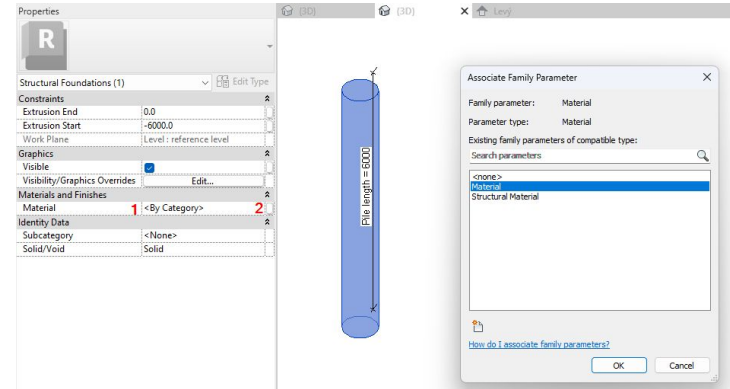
Properties

R

Structural Foundations (1)

Edit Type

| Constraints | |
|---|---|
| Extrusion End | 0.0 |
| Extrusion Start | -6000.0 |
| Work Plane | Level : reference level |
| Graphics | |
| Visible | ✓ |
| Visibility/Graphics Overrides | Edit... |
| Materials and Finishes | |
| Material 1 | <By Category> 2 |
| Identity Data | |
| Subcategory | <None> |
| Solid/Void | Solid |

(3D) (3D) Levy

Pile length = 6000

Associate Family Parameter

Family parameter: Material

Parameter type: Material

Existing family parameters of compatible type:

Search parameters

<none>
Material
Structural Material

How do I associate family parameters?

OK Cancel